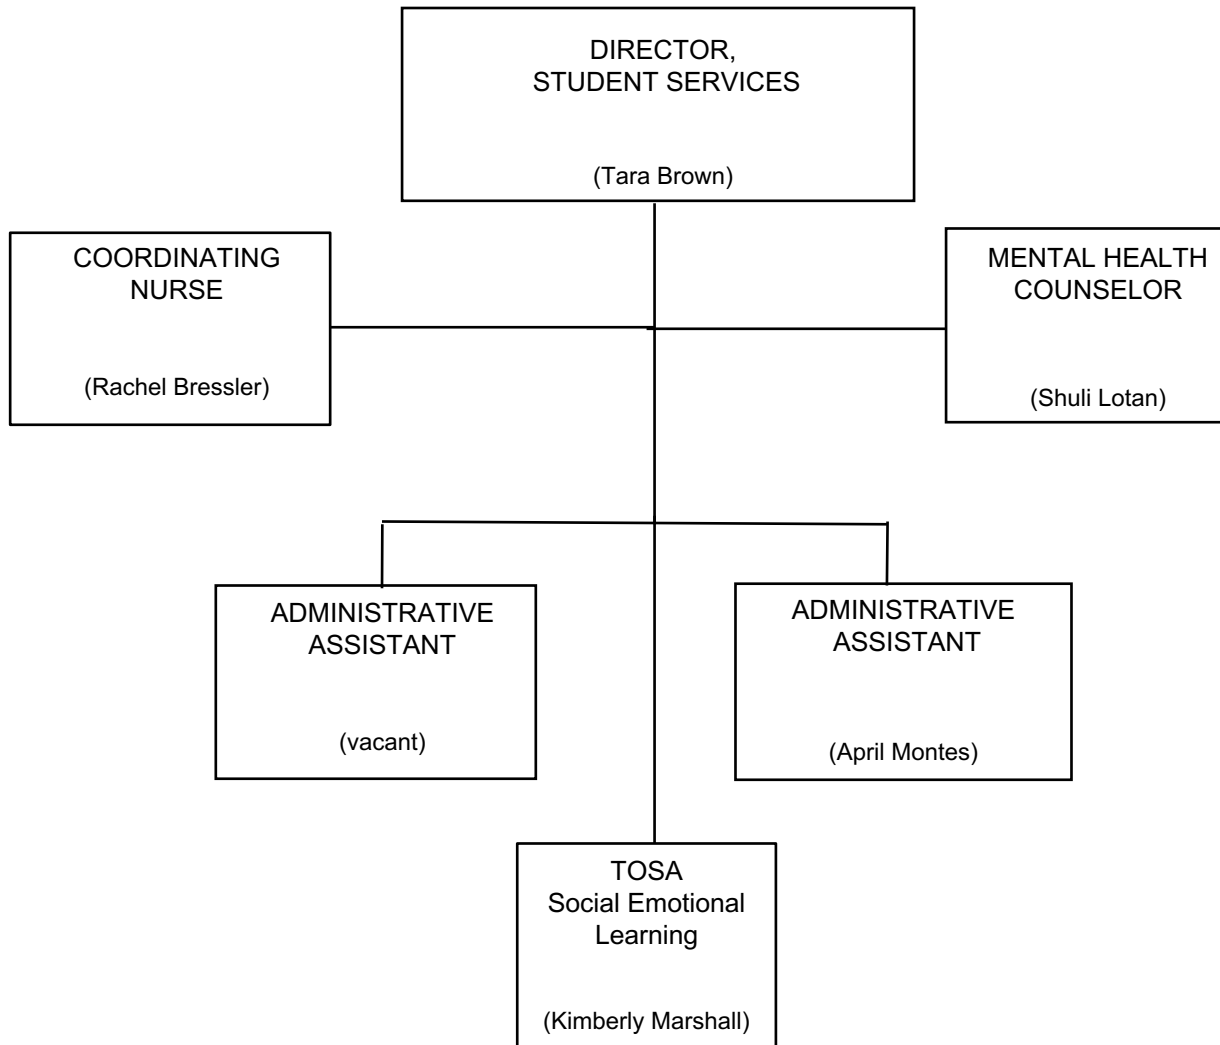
DIRECTOR,
STUDENT SERVICES

(Tara Brown)

COORDINATING NURSE

(Rachel Bressler)

MENTAL HEALTH COUNSELOR

(Shuli Lotan)

ADMINISTRATIVE ASSISTANT

(vacant)

ADMINISTRATIVE ASSISTANT

(April Montes)

TOSA
Social Emotional Learning

(Kimberly Marshall)